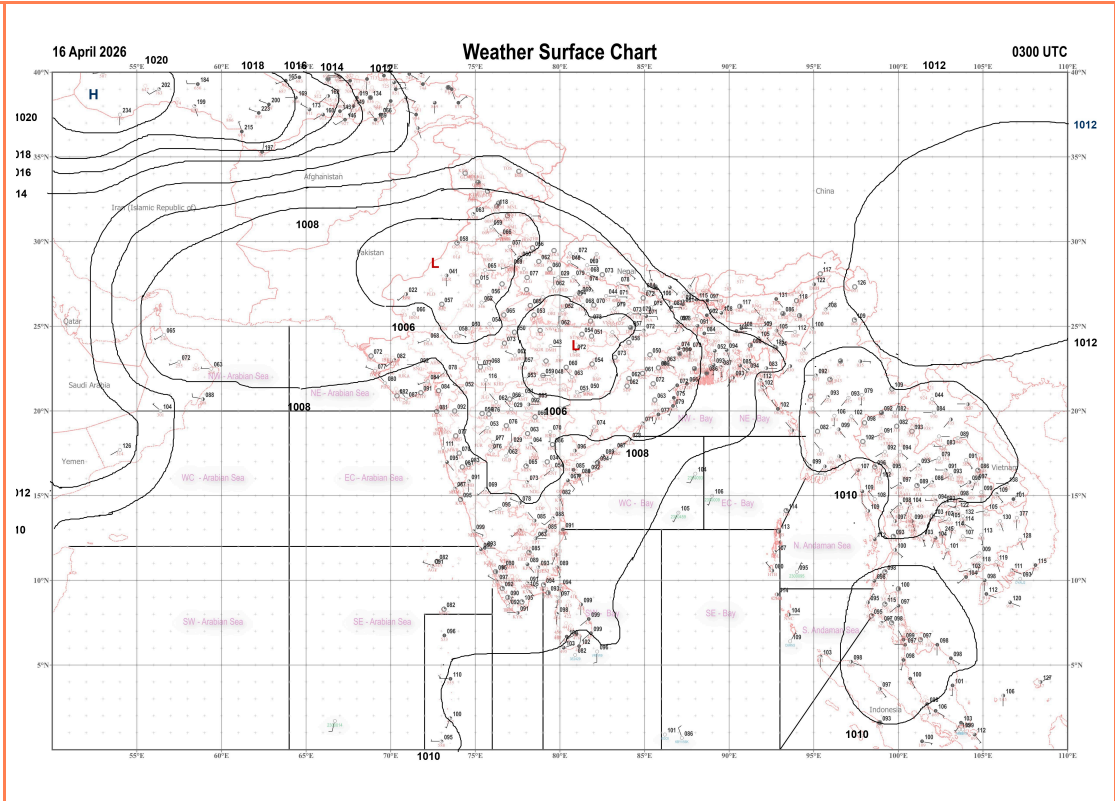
16 April 2026

Weather Surface Chart

0300 UTC

1020 1018 1016 1014 1012 1012

H

1020
1018
1016
1014
1012
1010

1012
1012

Afghanistan
Iran (Islamic Republic of)
Pakistan
Nepal
China
Qatar
Saudi Arabia
Yemen
Vietnam
Indonesia

1008
1006
1006
1008
1008
1010
1010
1010

L
L

NW - Arabian Sea
NE - Arabian Sea
WC - Arabian Sea
EC - Arabian Sea
SW - Arabian Sea
SE - Arabian Sea
NW - Bay
NE - Bay
WC - Bay
EC - Bay
SW - Bay
SE - Bay
N. Andaman Sea
S. Andaman Sea

40°N
35°N
30°N
25°N
20°N
15°N
10°N
5°N

55°E 60°E 65°E 70°E 75°E 80°E 85°E 90°E 95°E 100°E 105°E 110°E